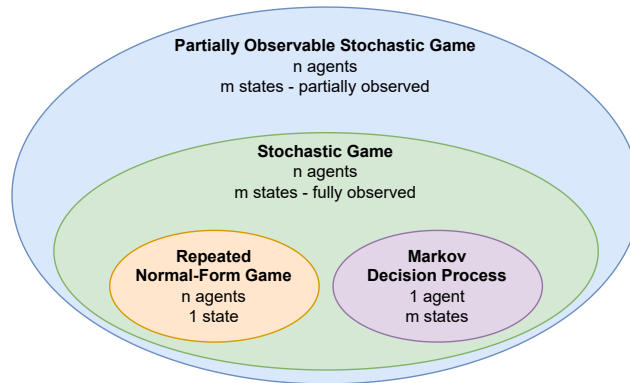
Partially Observable Stochastic Game
n agents
m states - partially observed

Stochastic Game
n agents
m states - fully observed

Repeated
Normal-Form Game
n agents
1 state

Markov
Decision Process
1 agent
m states